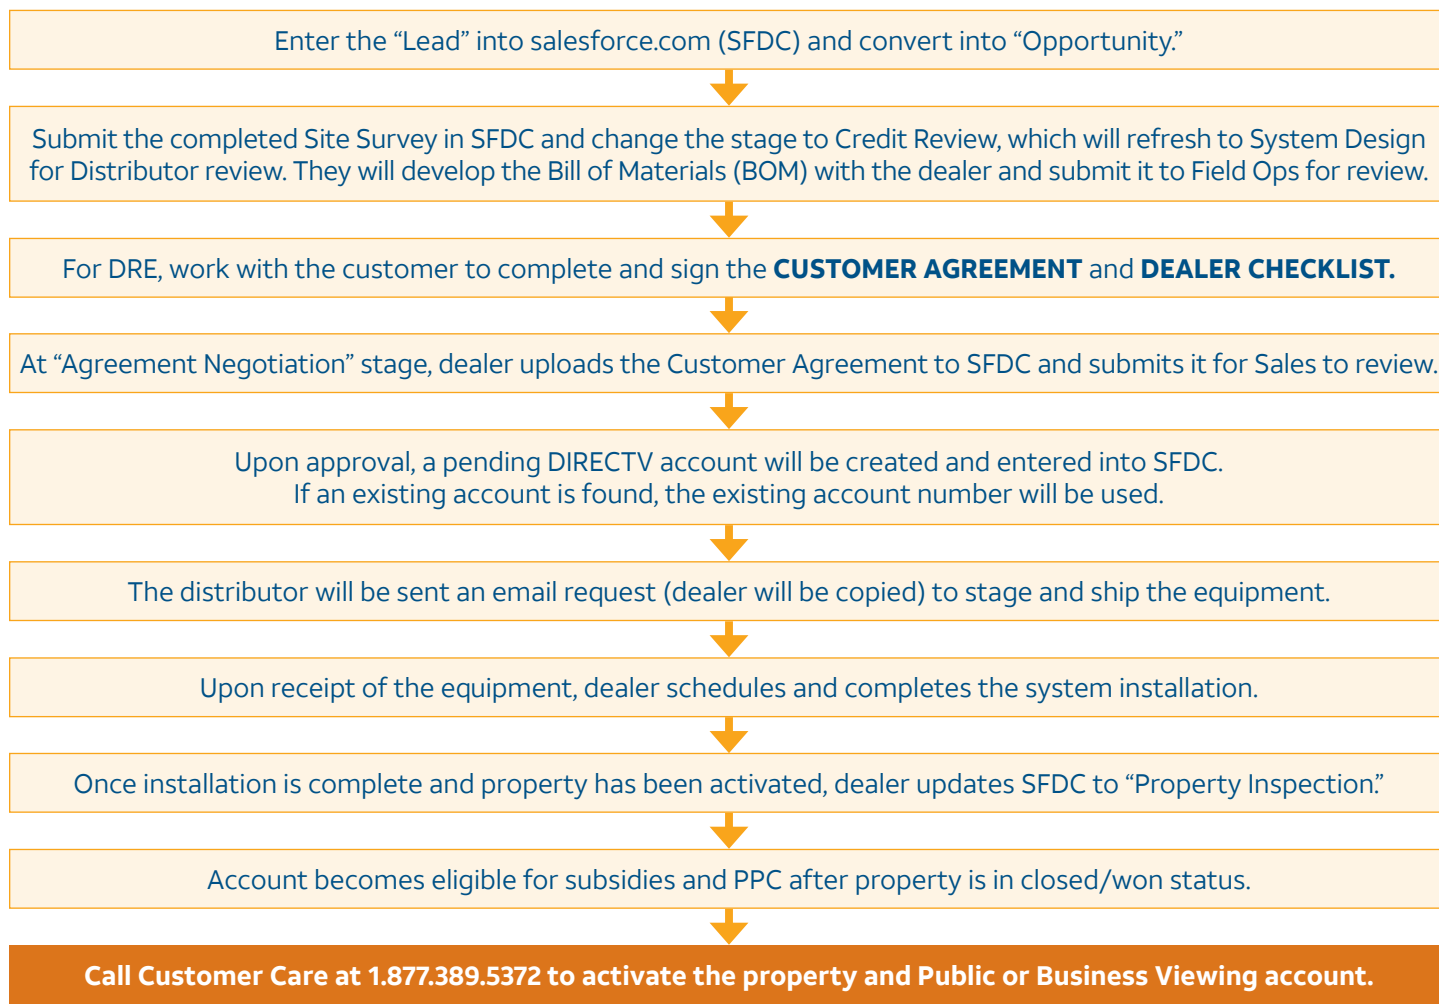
Enter the “Lead” into salesforce.com (SFDC) and convert into “Opportunity.”

Submit the completed Site Survey in SFDC and change the stage to Credit Review, which will refresh to System Design for Distributor review. They will develop the Bill of Materials (BOM) with the dealer and submit it to Field Ops for review.

For DRE, work with the customer to complete and sign the **CUSTOMER AGREEMENT** and **DEALER CHECKLIST.**

At “Agreement Negotiation” stage, dealer uploads the Customer Agreement to SFDC and submits it for Sales to review.

Upon approval, a pending DIRECTV account will be created and entered into SFDC.
If an existing account is found, the existing account number will be used.

The distributor will be sent an email request (dealer will be copied) to stage and ship the equipment.

Upon receipt of the equipment, dealer schedules and completes the system installation.

Once installation is complete and property has been activated, dealer updates SFDC to “Property Inspection.”

Account becomes eligible for subsidies and PPC after property is in closed/won status.

Call Customer Care at 1.877.389.5372 to activate the property and Public or Business Viewing account.